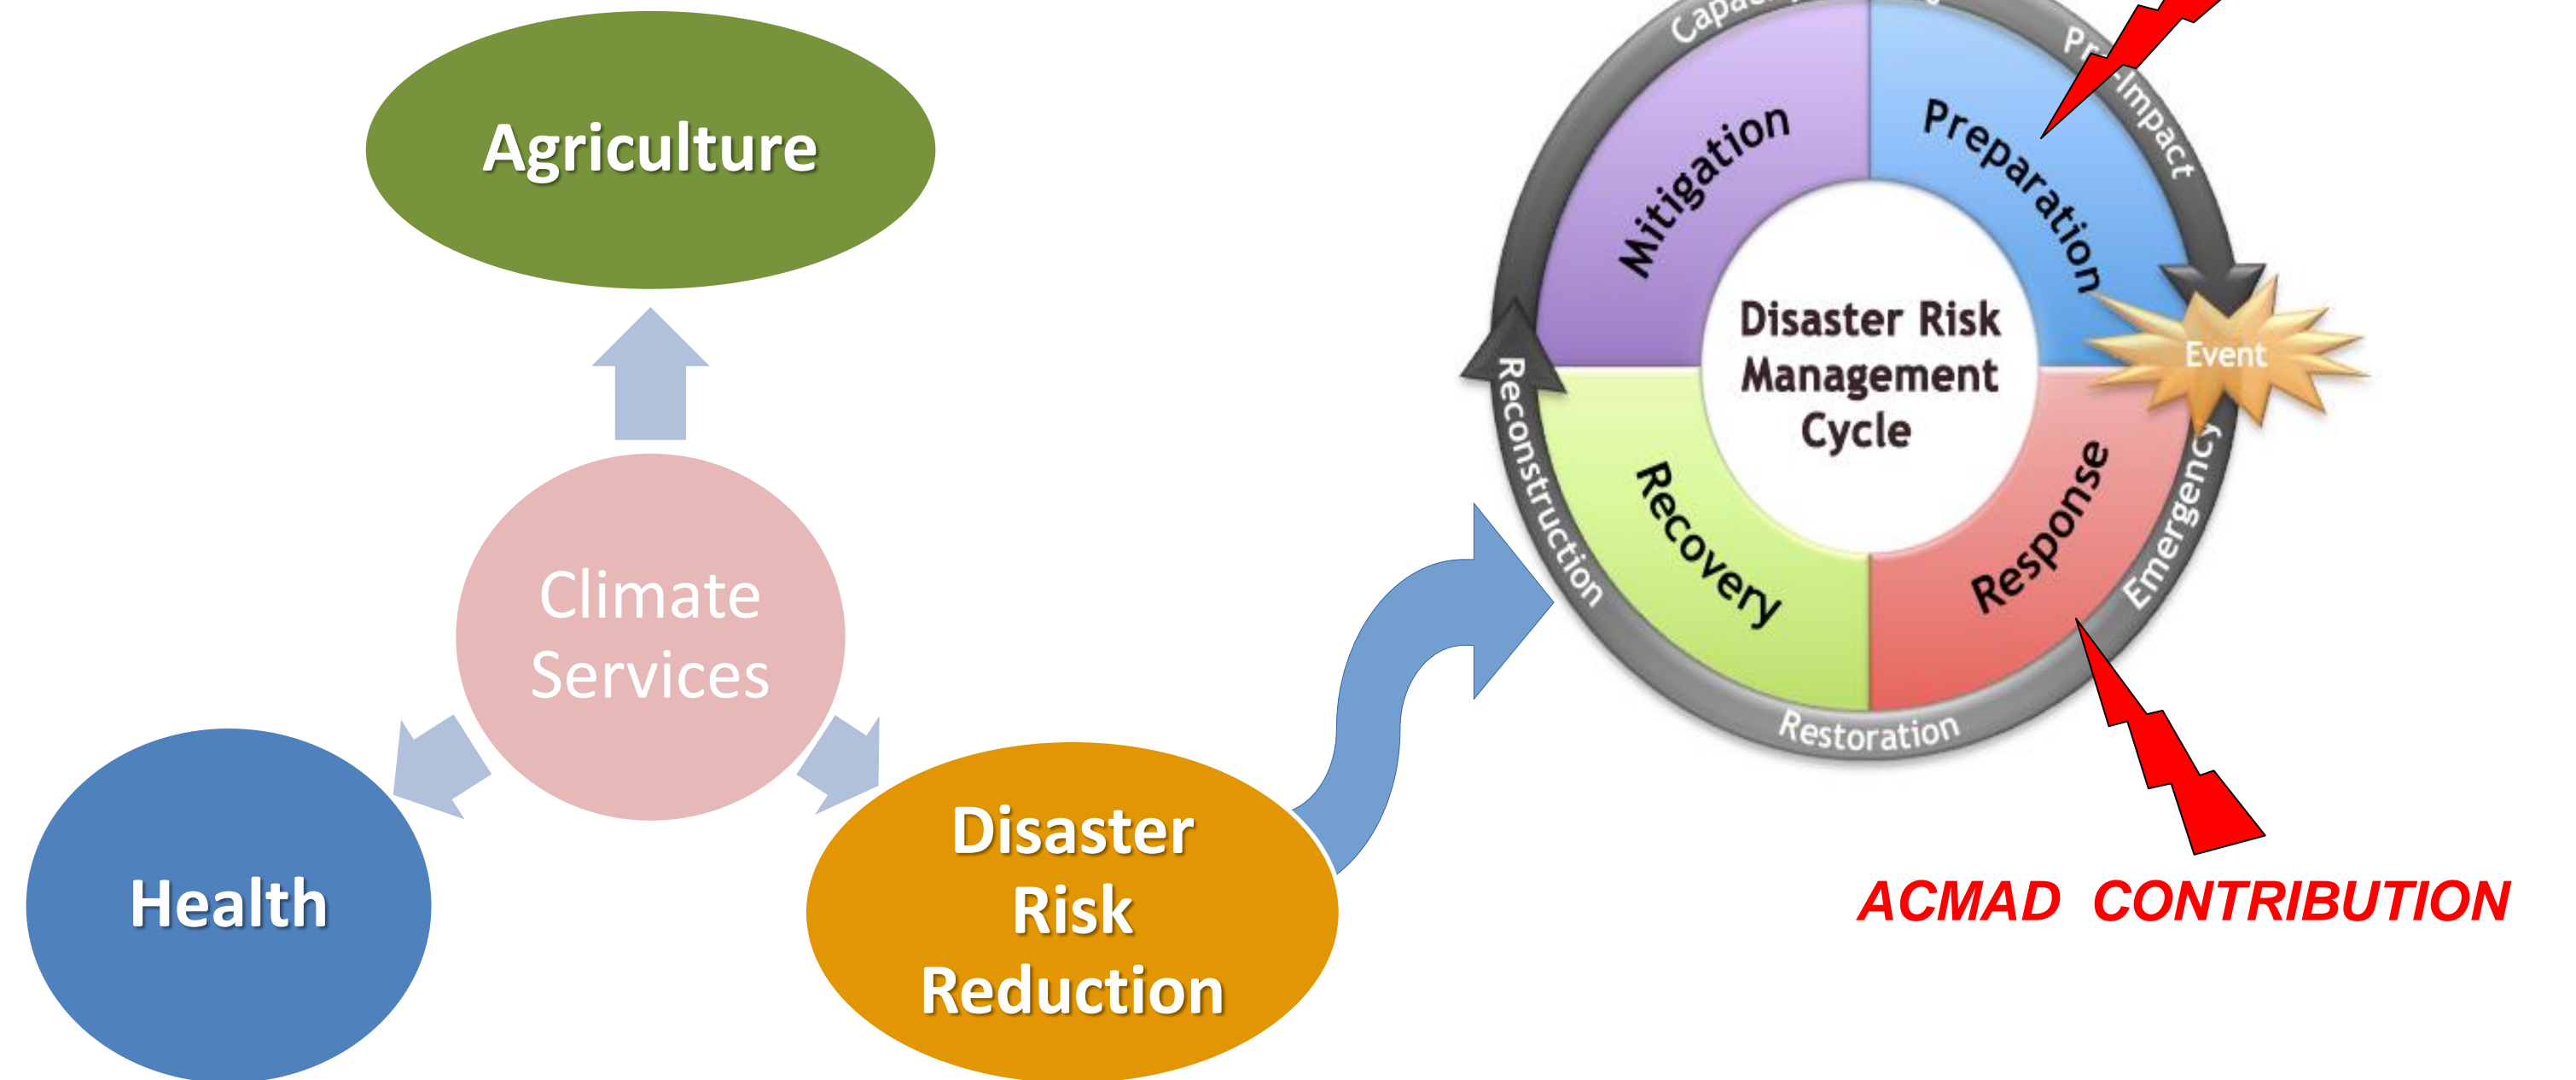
Agriculture

Climate Services

Health

Disaster Risk Reduction

Capac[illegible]

Pr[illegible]-Impact

Mitigation

Preparation

Disaster Risk Management Cycle

Event

Reconstruction

Recovery

Response

Emergency

Restoration

ACMAD CONTRIBUTION